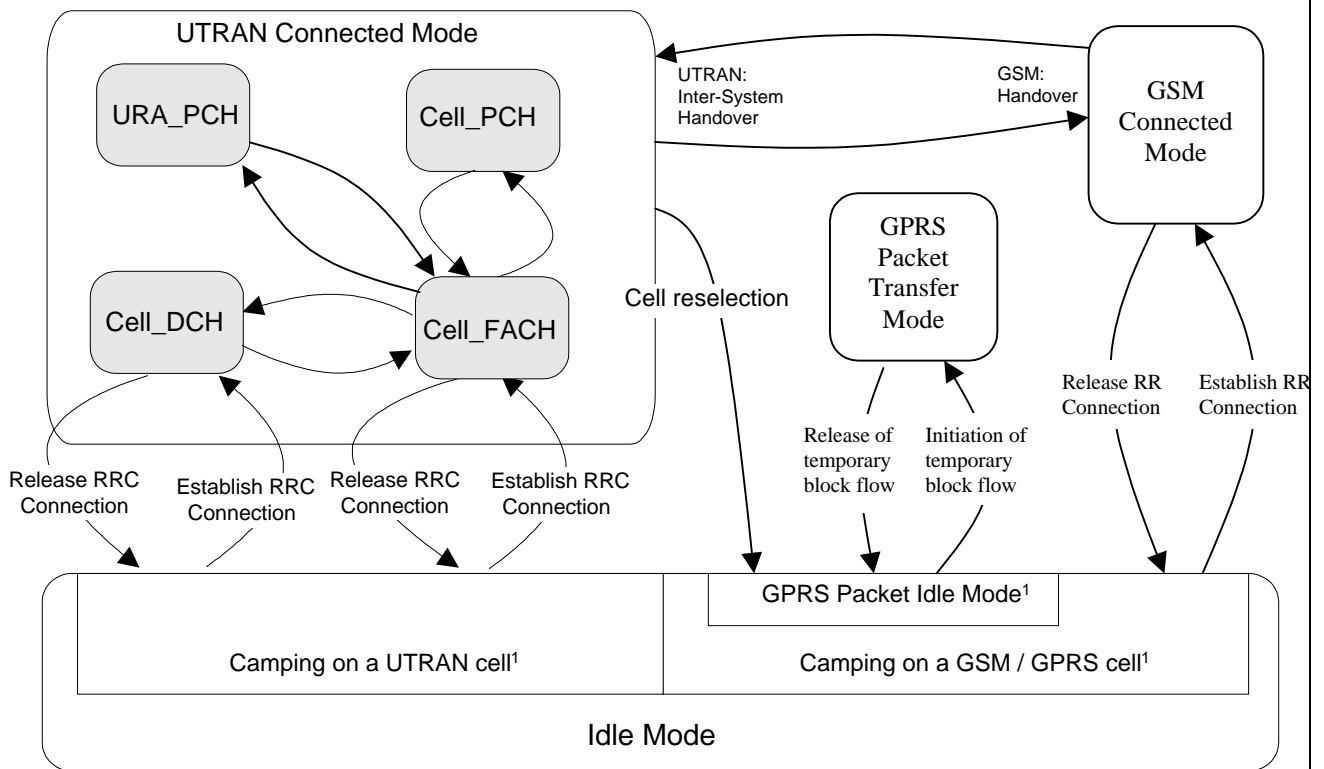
UTRAN Connected Mode

URA_PCH

Cell_PCH

Cell_DCH

Cell_FACH

UTRAN: Inter-System Handover

GSM: Handover

GSM Connected Mode

GPRS Packet Transfer Mode

Cell reselection

Release RR Connection

Establish RR Connection

Release of temporary block flow

Initiation of temporary block flow

Release RRC Connection

Establish RRC Connection

Release RRC Connection

Establish RRC Connection

GPRS Packet Idle Mode$^1$

Camping on a UTRAN cell$^1$

Camping on a GSM / GPRS cell$^1$

Idle Mode